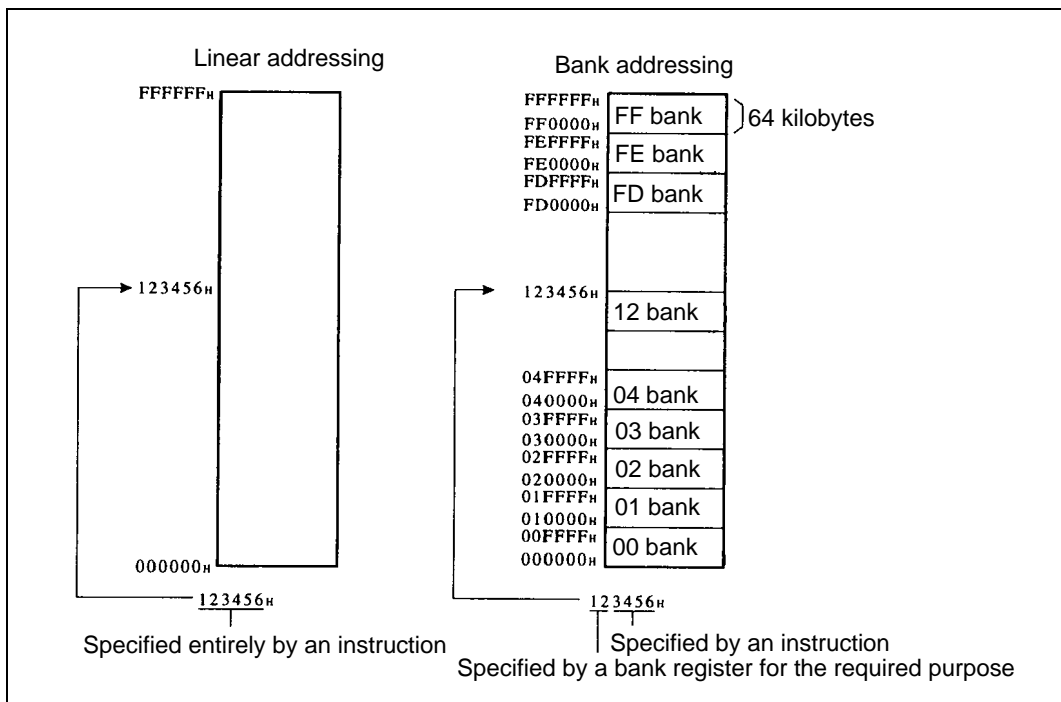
Linear addressing

$FFFFFF_H$

$123456_H$

$000000_H$

$123456_H$

Specified entirely by an instruction

Bank addressing

$FFFFFF_H$
$FF0000_H$
FF bank
64 kilobytes
$FEFFFF_H$
$FE0000_H$
FE bank
$FDFFFF_H$
$FD0000_H$
FD bank

$123456_H$
12 bank

$04FFFF_H$
$040000_H$
04 bank
$03FFFF_H$
$030000_H$
03 bank
$02FFFF_H$
$020000_H$
02 bank
$01FFFF_H$
$010000_H$
01 bank
$00FFFF_H$
$000000_H$
00 bank

$123456_H$

Specified by an instruction

Specified by a bank register for the required purpose